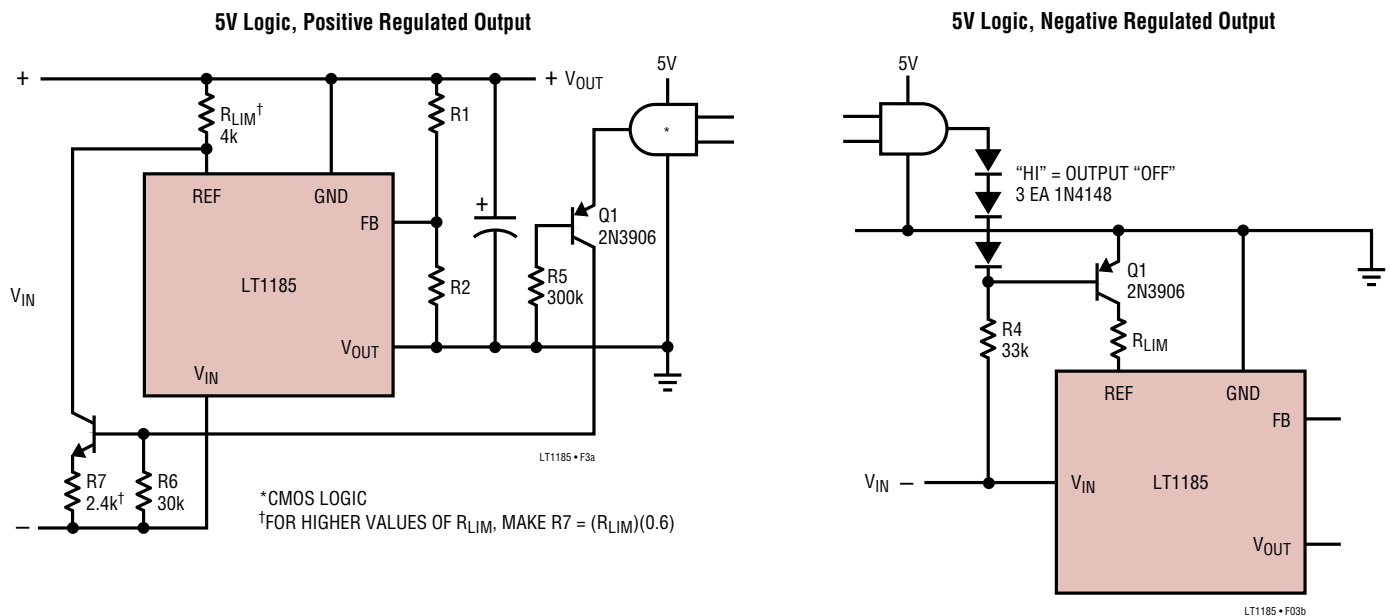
5V Logic, Positive Regulated Output

+ 
$R_{LIM}$† 4k
+ $V_{OUT}$
5V
R1
*
REF
GND
FB
Q1 2N3906
$V_{IN}$
LT1185
R2
R5 300k
$V_{OUT}$
$V_{IN}$
LT1185 • F3a
R7 2.4k†
R6 30k
*CMOS LOGIC
†FOR HIGHER VALUES OF $R_{LIM}$, MAKE R7 = ($R_{LIM}$)(0.6)
–

5V Logic, Negative Regulated Output

5V
"HI" = OUTPUT "OFF"
3 EA 1N4148
Q1 2N3906
R4 33k
$R_{LIM}$
REF
GND
FB
$V_{IN}$ –
$V_{IN}$
LT1185
$V_{OUT}$
LT1185 • F03b